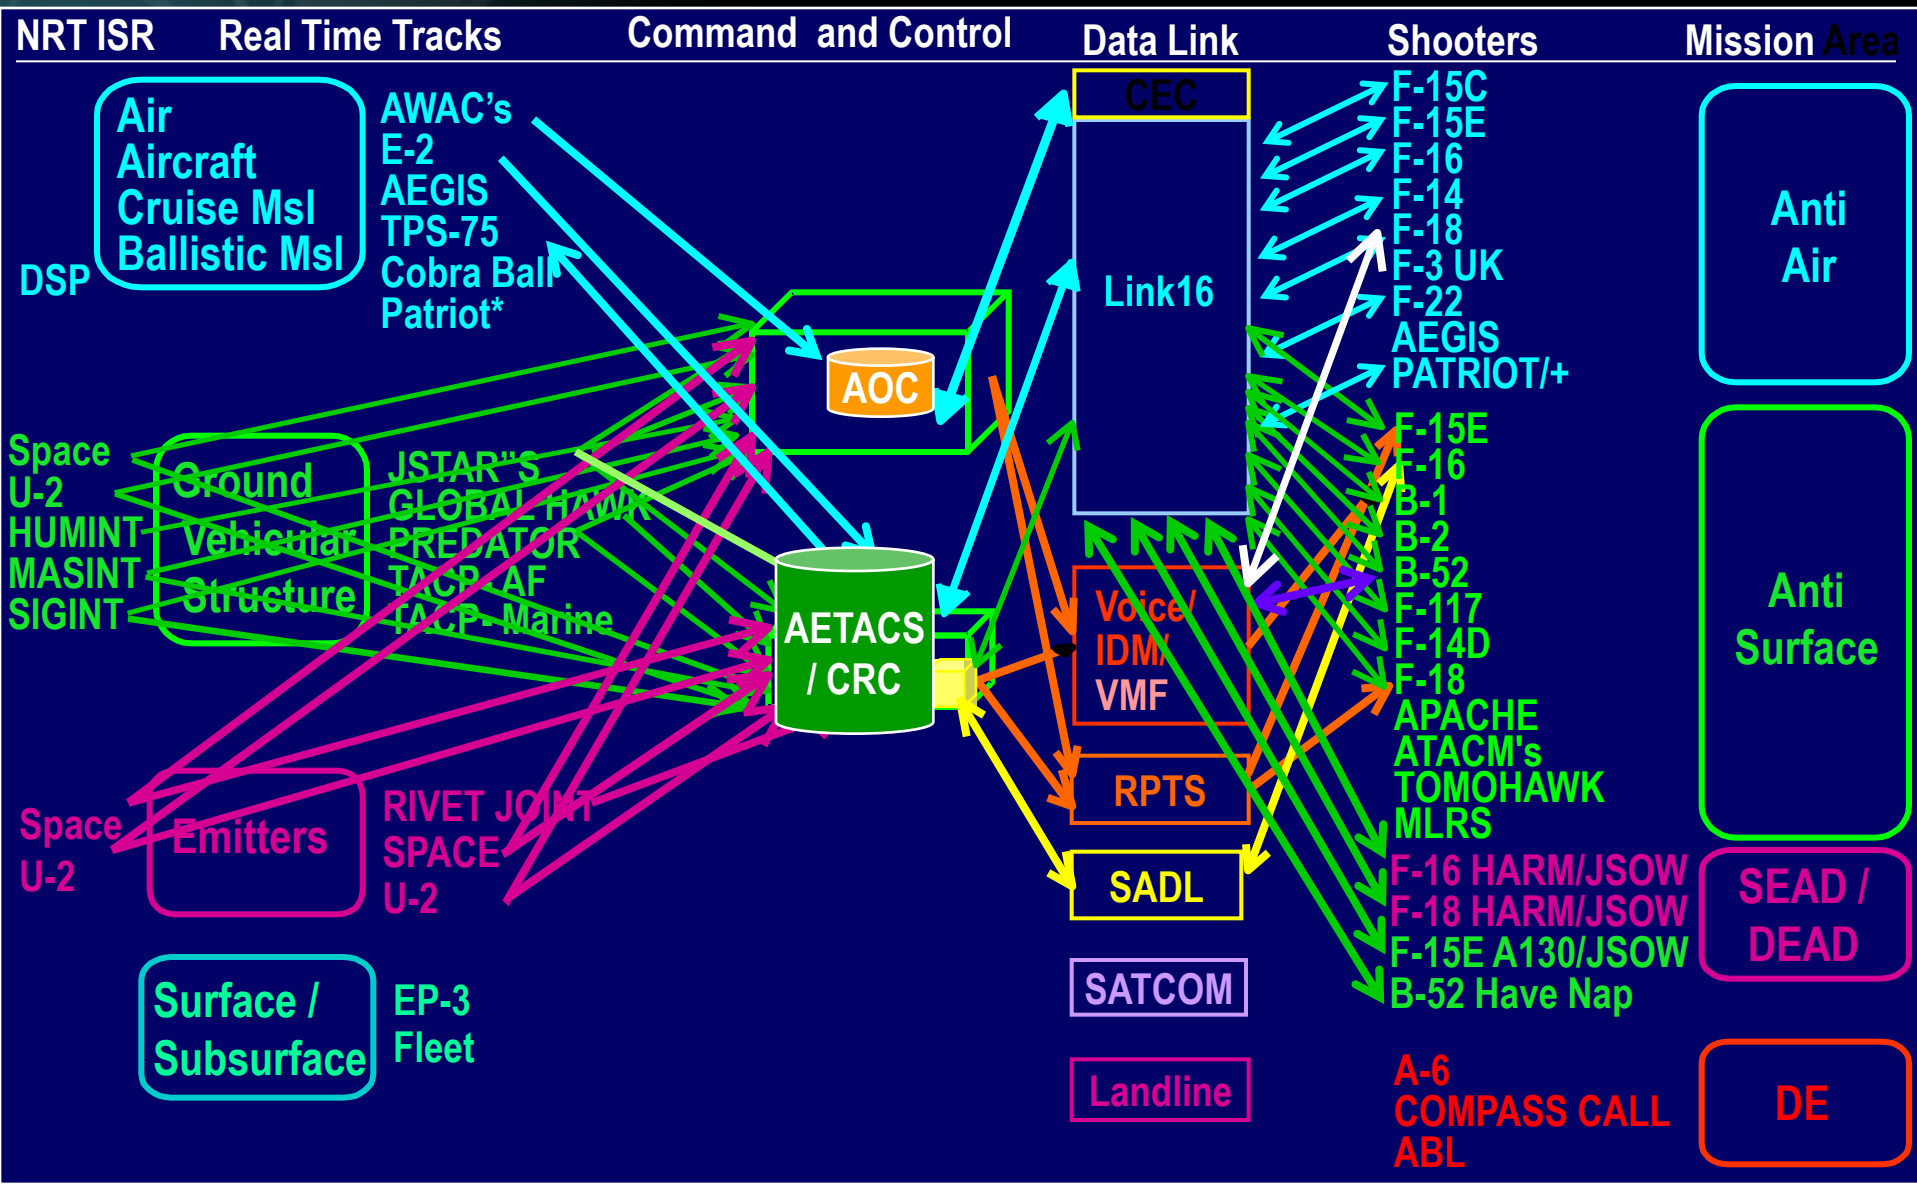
NRT ISR Real Time Tracks Command and Control Data Link Shooters Mission Area

Air
Aircraft
Cruise Msl
Ballistic Msl

DSP

AWAC's
E-2
AEGIS
TPS-75
Cobra Ball
Patriot*

AOC

Space
U-2
HUMINT
MASINT
SIGINT

Ground
Vehicular
Structure

JSTAR"S
GLOBAL HAWK
PREDATOR
TACP-AF
TACP-Marine

AETACS / CRC

Space
U-2

Emitters

RIVET JOINT
SPACE
U-2

Surface / Subsurface

EP-3
Fleet

CEC

Link16

Voice/
IDM/
VMF

RPTS

SADL

SATCOM

Landline

F-15C
F-15E
F-16
F-14
F-18
F-3 UK
F-22
AEGIS
PATRIOT/+

F-15E
F-16
B-1
B-2
B-52
F-117
F-14D
F-18
APACHE
ATACM's
TOMOHAWK
MLRS

F-16 HARM/JSOW
F-18 HARM/JSOW
F-15E A130/JSOW
B-52 Have Nap

A-6
COMPASS CALL
ABL

Anti Air

Anti Surface

SEAD / DEAD

DE